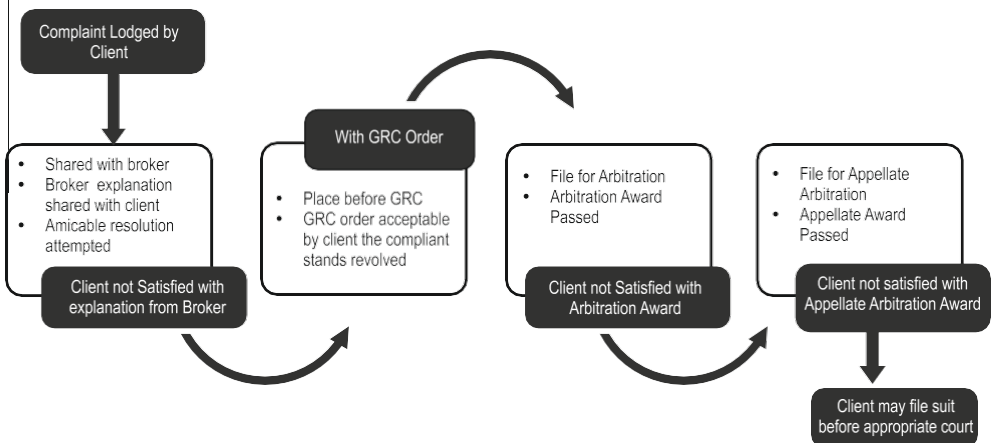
Complaint Lodged by Client

- Shared with broker
- Broker explanation shared with client
- Amicable resolution attempted

Client not Satisfied with explanation from Broker

With GRC Order

- Place before GRC
- GRC order acceptable by client the compliant stands revolved

- File for Arbitration
- Arbitration Award Passed

Client not Satisfied with Arbitration Award

- File for Appellate Arbitration
- Appellate Award Passed

Client not satisfied with Appellate Arbitration Award

Client may file suit before appropriate court